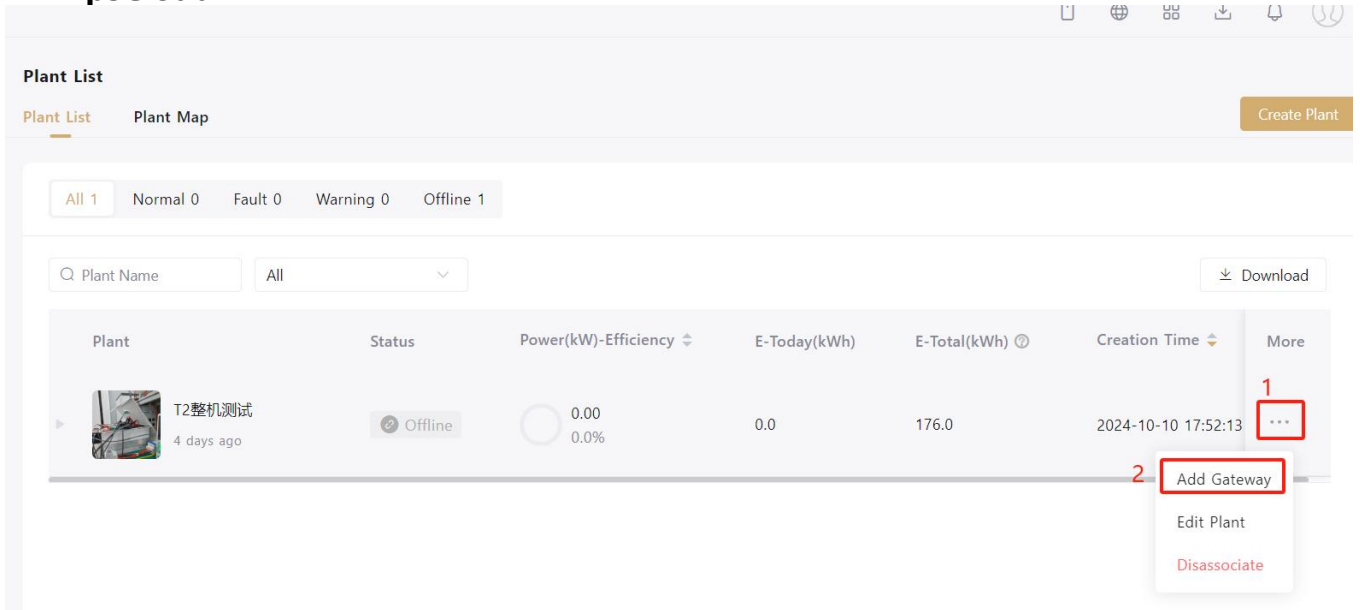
Plant List

Plant List Plant Map

Create Plant

All 1 Normal 0 Fault 0 Warning 0 Offline 1

Plant Name All

Download

| Plant | Status | Power(kW)-Efficiency | E-Today(kWh) | E-Total(kWh) | Creation Time | More |
|---|---|---|---|---|---|---|
| T2整机测试 4 days ago | Offline | 0.00 0.0% | 0.0 | 176.0 | 2024-10-10 17:52:13 | ··· |

1

2

Add Gateway

Edit Plant

Disassociate